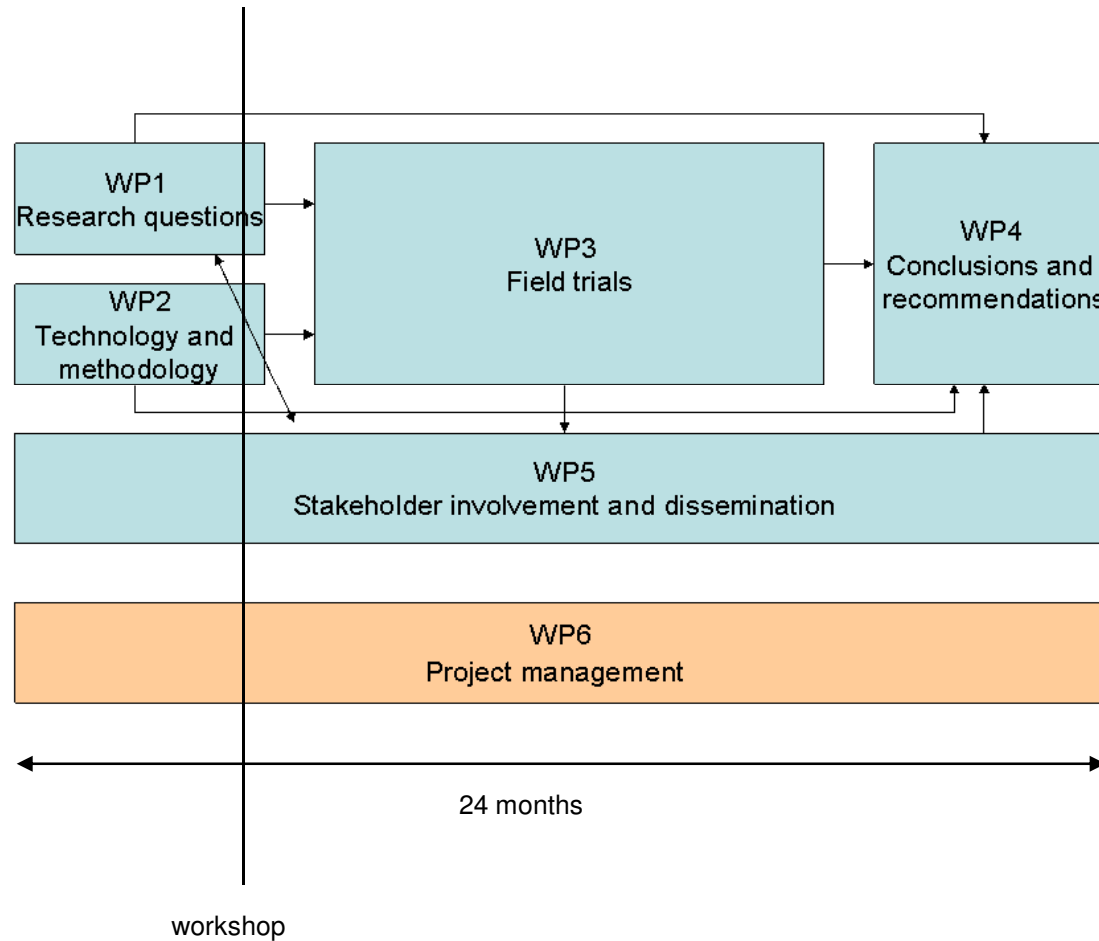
WP1
Research questions

WP2
Technology and methodology

WP3
Field trials

WP4
Conclusions and recommendations

WP5
Stakeholder involvement and dissemination

WP6
Project management

24 months

workshop